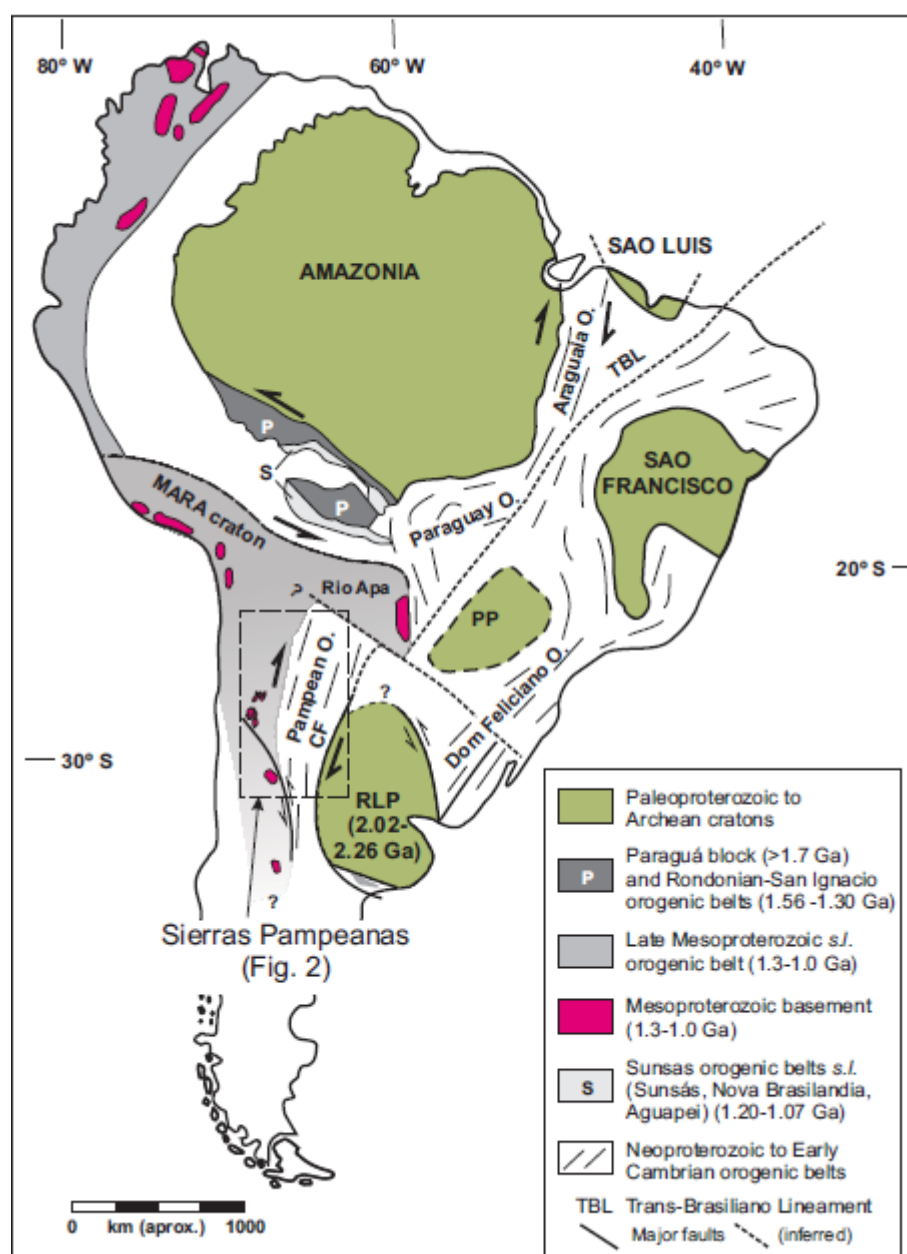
80° W
60° W
40° W

AMAZONIA

SAO LUIS

Araguaia O.

TBL

P

S

P

SAO FRANCISCO

MARA craton

Paraguay O.

20° S

Rio Apa

?

PP

Pampean O.

CF

Dom Feliciano O.

?

30° S

RLP (2.02-2.26 Ga)

?

Sierras Pampeanas (Fig. 2)

| | |
|---|---|
| | Paleoproterozoic to Archean cratons |
| P | Paraguá block (>1.7 Ga) and Rondonian-San Ignacio orogenic belts (1.56 -1.30 Ga) |
| | Late Mesoproterozoic *s.l.* orogenic belt (1.3-1.0 Ga) |
| | Mesoproterozoic basement (1.3-1.0 Ga) |
| S | Sunsas orogenic belts *s.l.* (Sunsás, Nova Brasilandia, Aguapei) (1.20-1.07 Ga) |
| | Neoproterozoic to Early Cambrian orogenic belts |
| TBL | Trans-Brasiliano Lineament |

Major faults (inferred)

0 km (aprox.) 1000